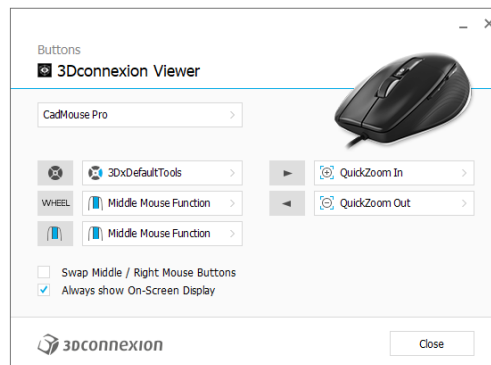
Buttons
3Dconnexion Viewer

CadMouse Pro

3DxDefaultTools
WHEEL Middle Mouse Function
Middle Mouse Function

QuickZoom In
QuickZoom Out

Swap Middle / Right Mouse Buttons
Always show On-Screen Display

3Dconnexion

Close